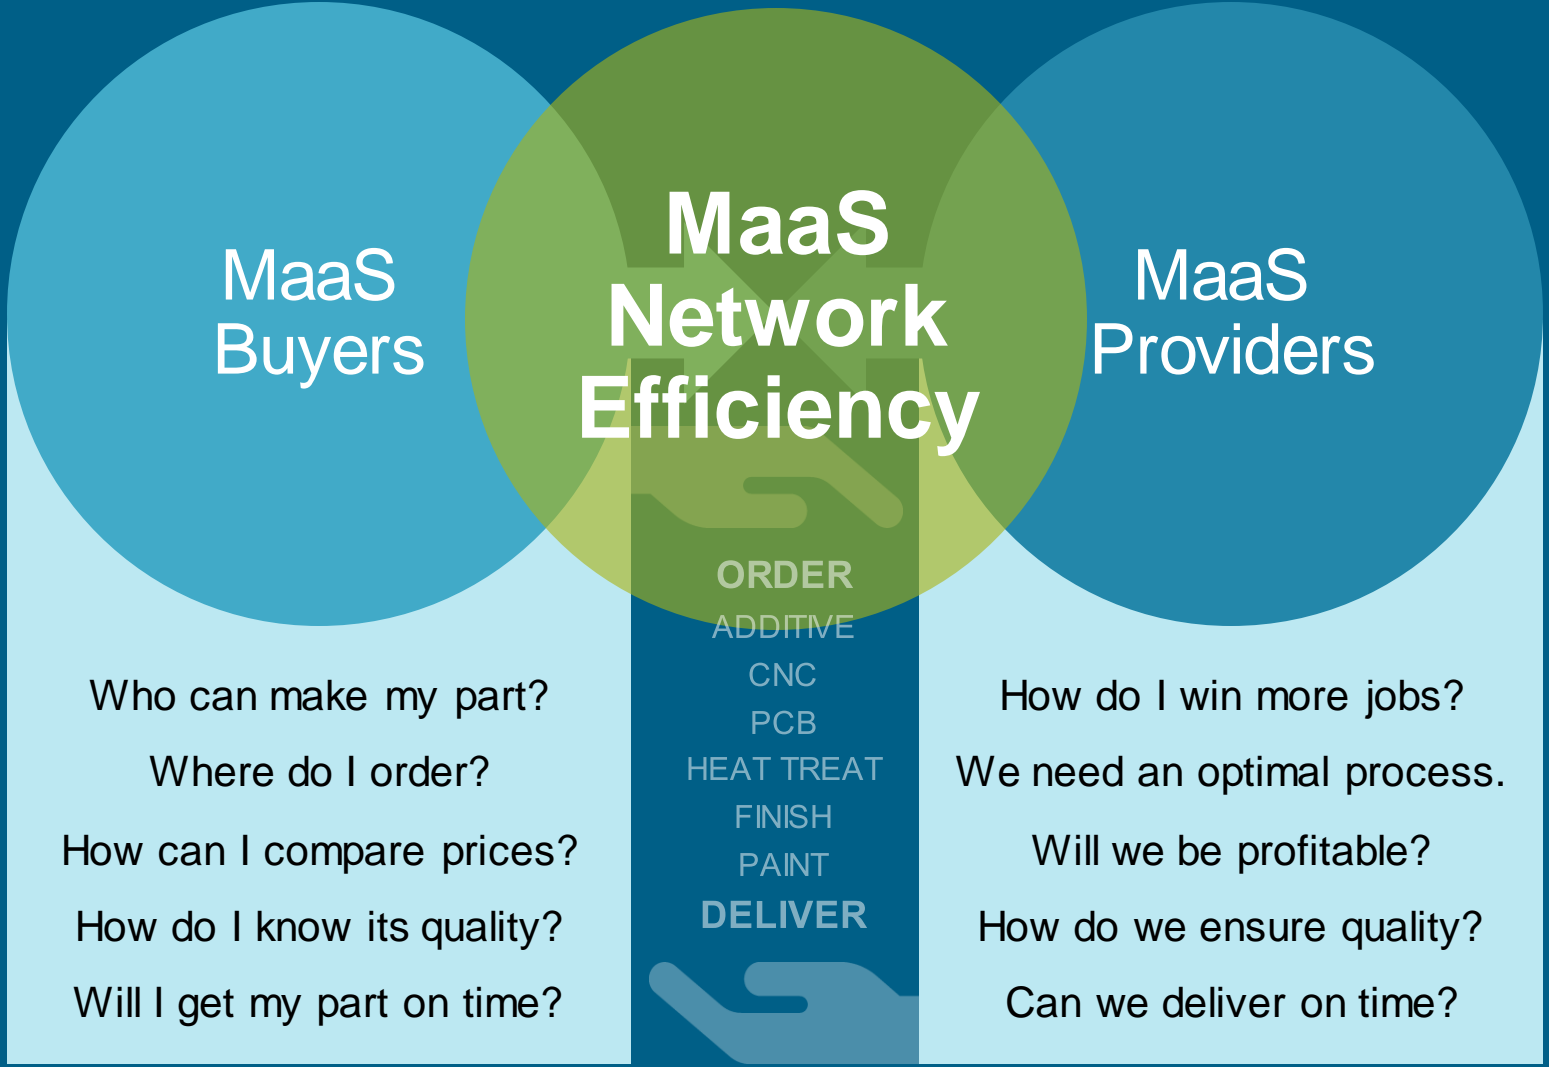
MaaS Buyers

MaaS Network Efficiency

MaaS Providers

ORDER
ADDITIVE
CNC
PCB
HEAT TREAT
FINISH
PAINT
DELIVER

Who can make my part?
Where do I order?
How can I compare prices?
How do I know its quality?
Will I get my part on time?

How do I win more jobs?
We need an optimal process.
Will we be profitable?
How do we ensure quality?
Can we deliver on time?